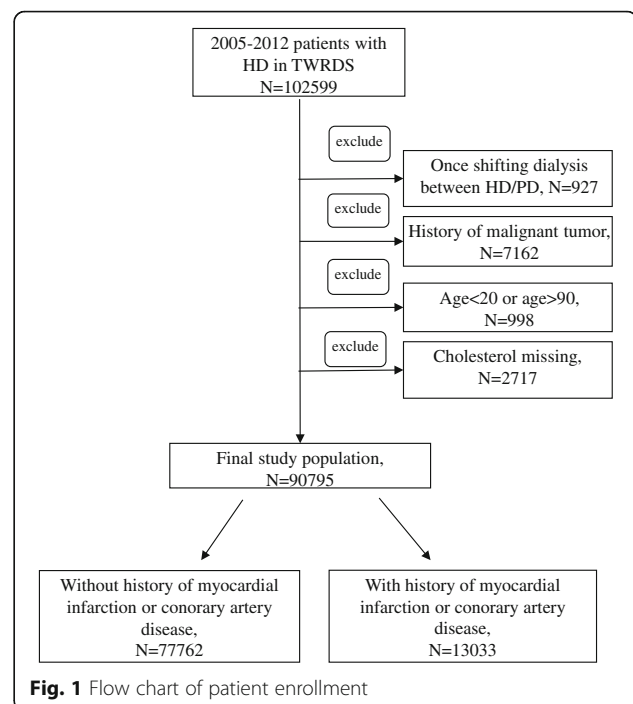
2005-2012 patients with HD in TWRDS N=102599

exclude

Once shifting dialysis between HD/PD, N=927

exclude

History of malignant tumor, N=7162

exclude

Age<20 or age>90, N=998

exclude

Cholesterol missing, N=2717

Final study population, N=90795

Without history of myocardial infarction or conorary artery disease, N=77762

With history of myocardial infarction or conorary artery disease, N=13033

**Fig. 1** Flow chart of patient enrollment